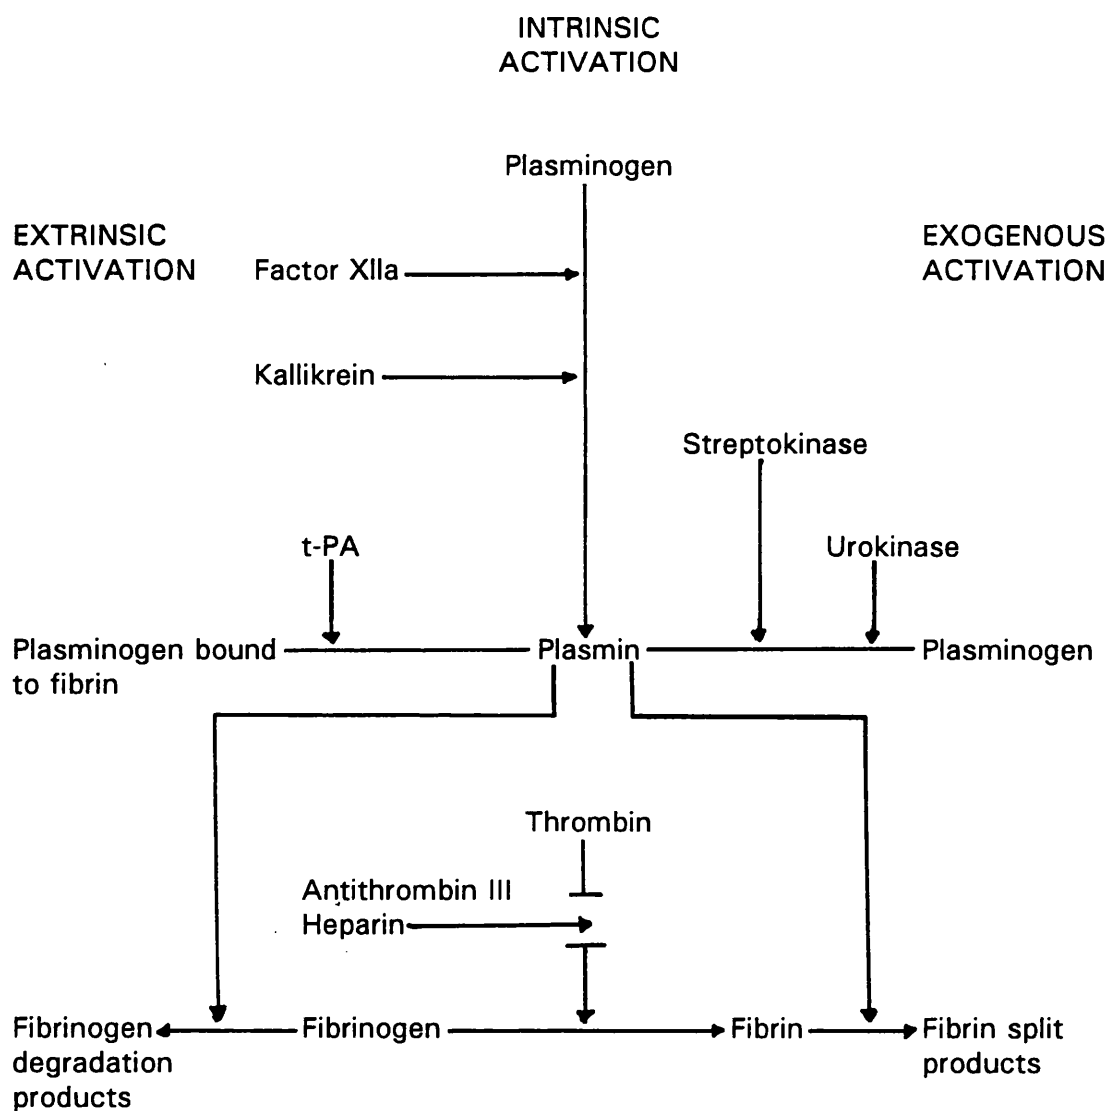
INTRINSIC ACTIVATION

Plasminogen

EXTRINSIC ACTIVATION

EXOGENOUS ACTIVATION

Factor XIIa

Kallikrein

Streptokinase

t-PA

Urokinase

Plasminogen bound to fibrin

Plasmin

Plasminogen

Thrombin

Antithrombin III
Heparin

Fibrinogen degradation products

Fibrinogen

Fibrin

Fibrin split products